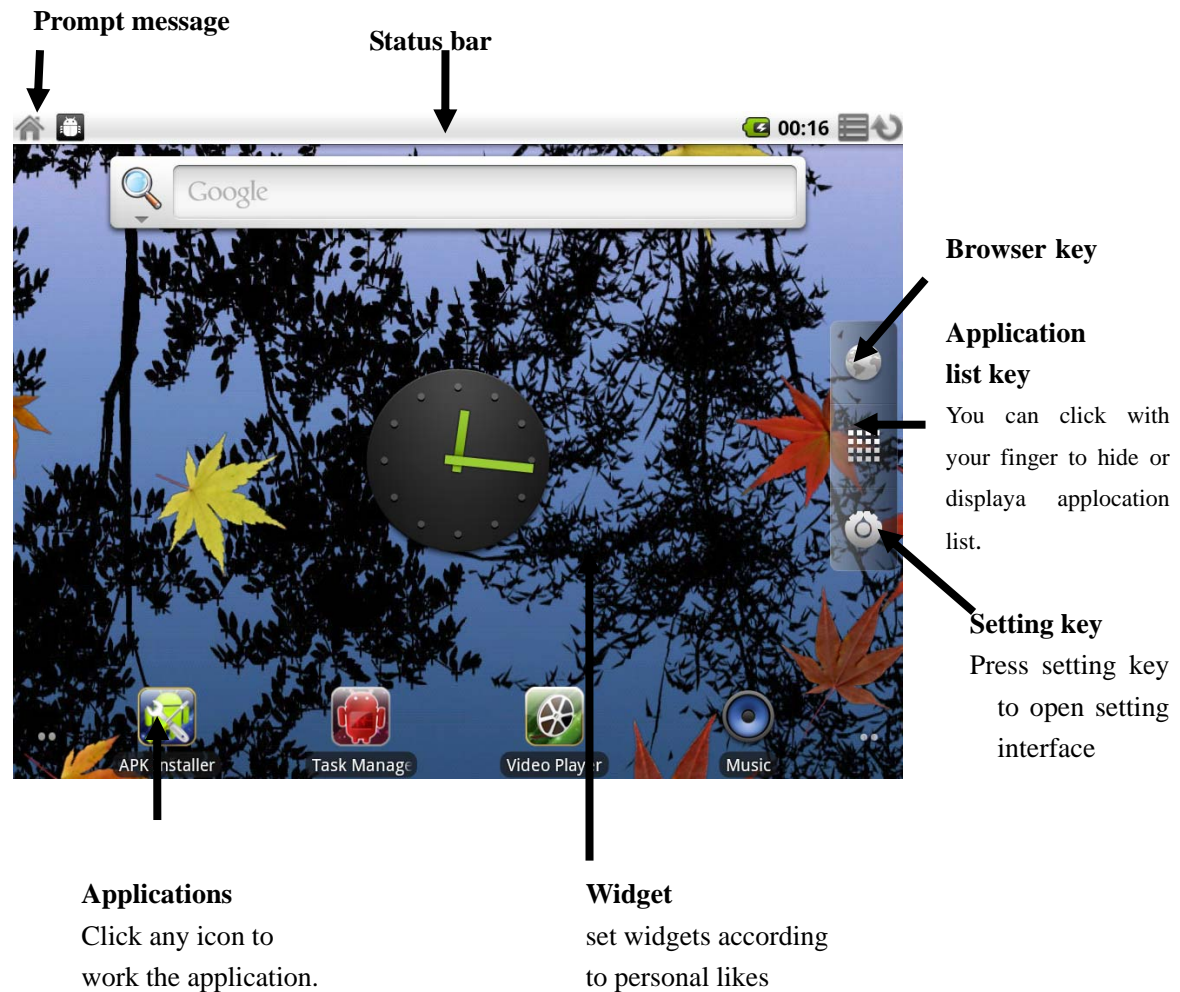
Prompt message

Status bar

00:16

Google

Browser key

Application list key
You can click with your finger to hide or displaya applocation list.

Setting key
Press setting key to open setting interface

APK Installer

Task Manage

Video Player

Music

Applications
Click any icon to work the application.

Widget
set widgets according to personal likes